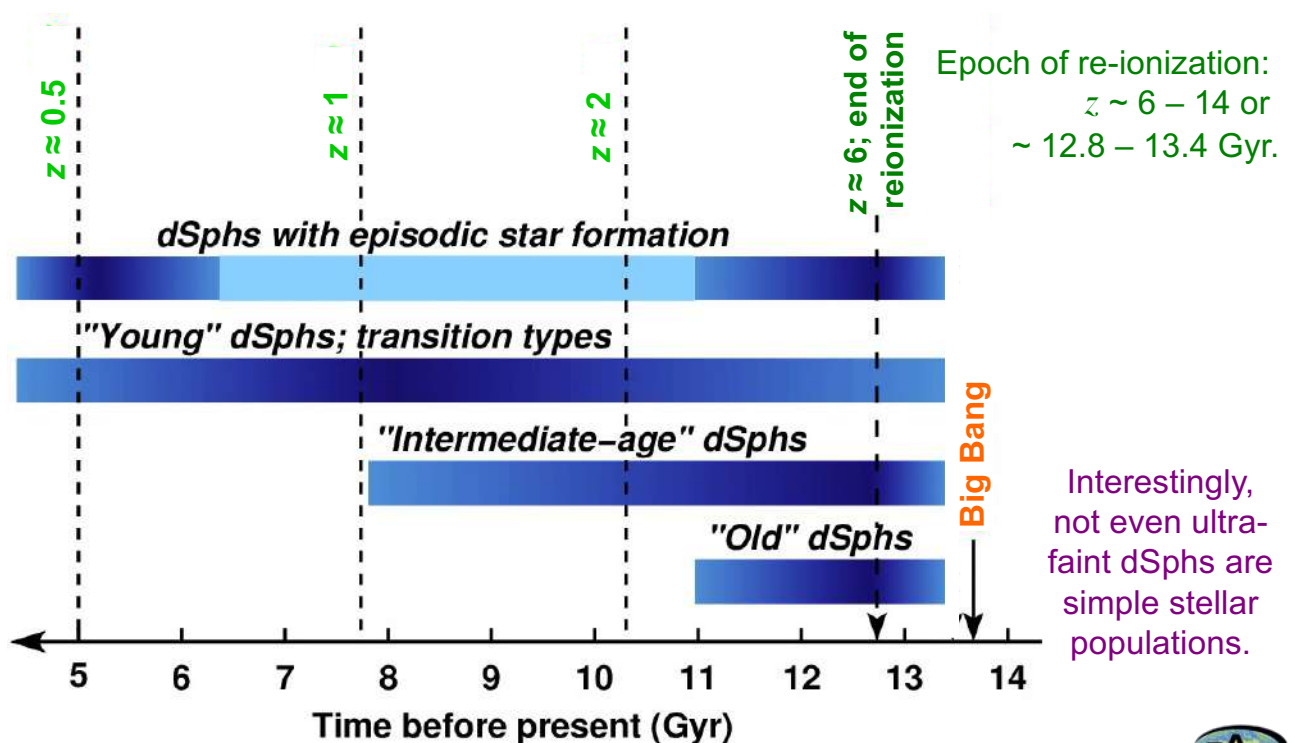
$z \approx 0.5$

$z \approx 1$

$z \approx 2$

$z \approx 6$; end of reionization

Epoch of re-ionization: $z$ ~ 6 – 14 or ~ 12.8 – 13.4 Gyr.

dSphs with episodic star formation

"Young" dSphs; transition types

"Intermediate-age" dSphs

"Old" dSphs

Big Bang

Interestingly, not even ultra-faint dSphs are simple stellar populations.

5 6 7 8 9 10 11 12 13 14

Time before present (Gyr)